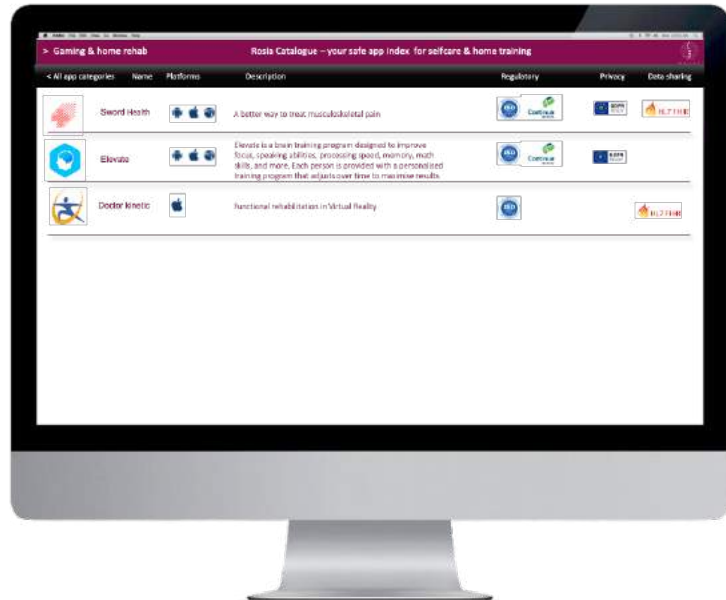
> Gaming & home rehab

Rosia Catalogue – your safe app index for selfcare & home training

< All app categories | Name | Platforms | Description | Regulatory | Privacy | Data sharing

Sword Health

A better way to treat musculoskeletal pain

Elevate

Elevate is a brain training program designed to improve focus, speaking abilities, processing speed, memory, math skills, and more. Each person is provided with a personalized training program that adjusts over time to maximize results.

Doctor kinetic

Functional rehabilitation in Virtual Reality

HL7 FHIR

HL7 FHIR